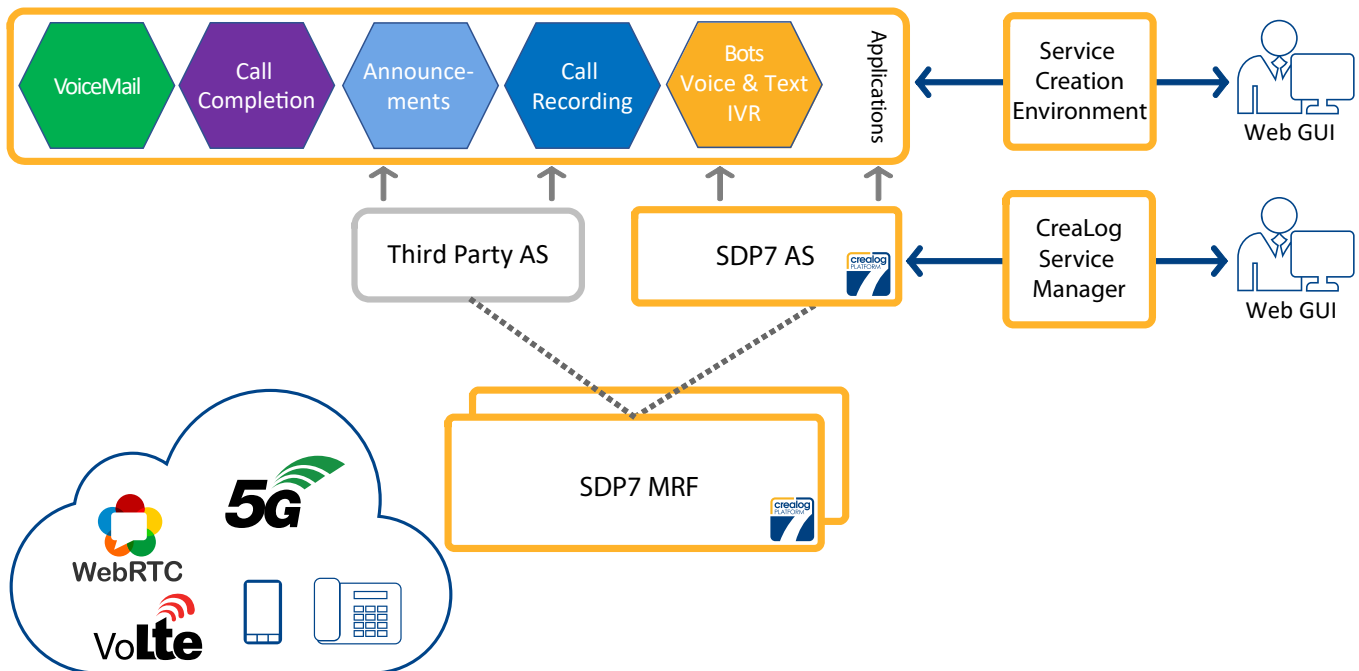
VoiceMail

Call Completion

Announcements

Call Recording

Bots Voice & Text IVR

Applications

Service Creation Environment

Web GUI

Third Party AS

SDP7 AS

crealog PLATFORM 7

CreaLog Service Manager

Web GUI

SDP7 MRF

crealog PLATFORM 7

5G

WebRTC

VoLte